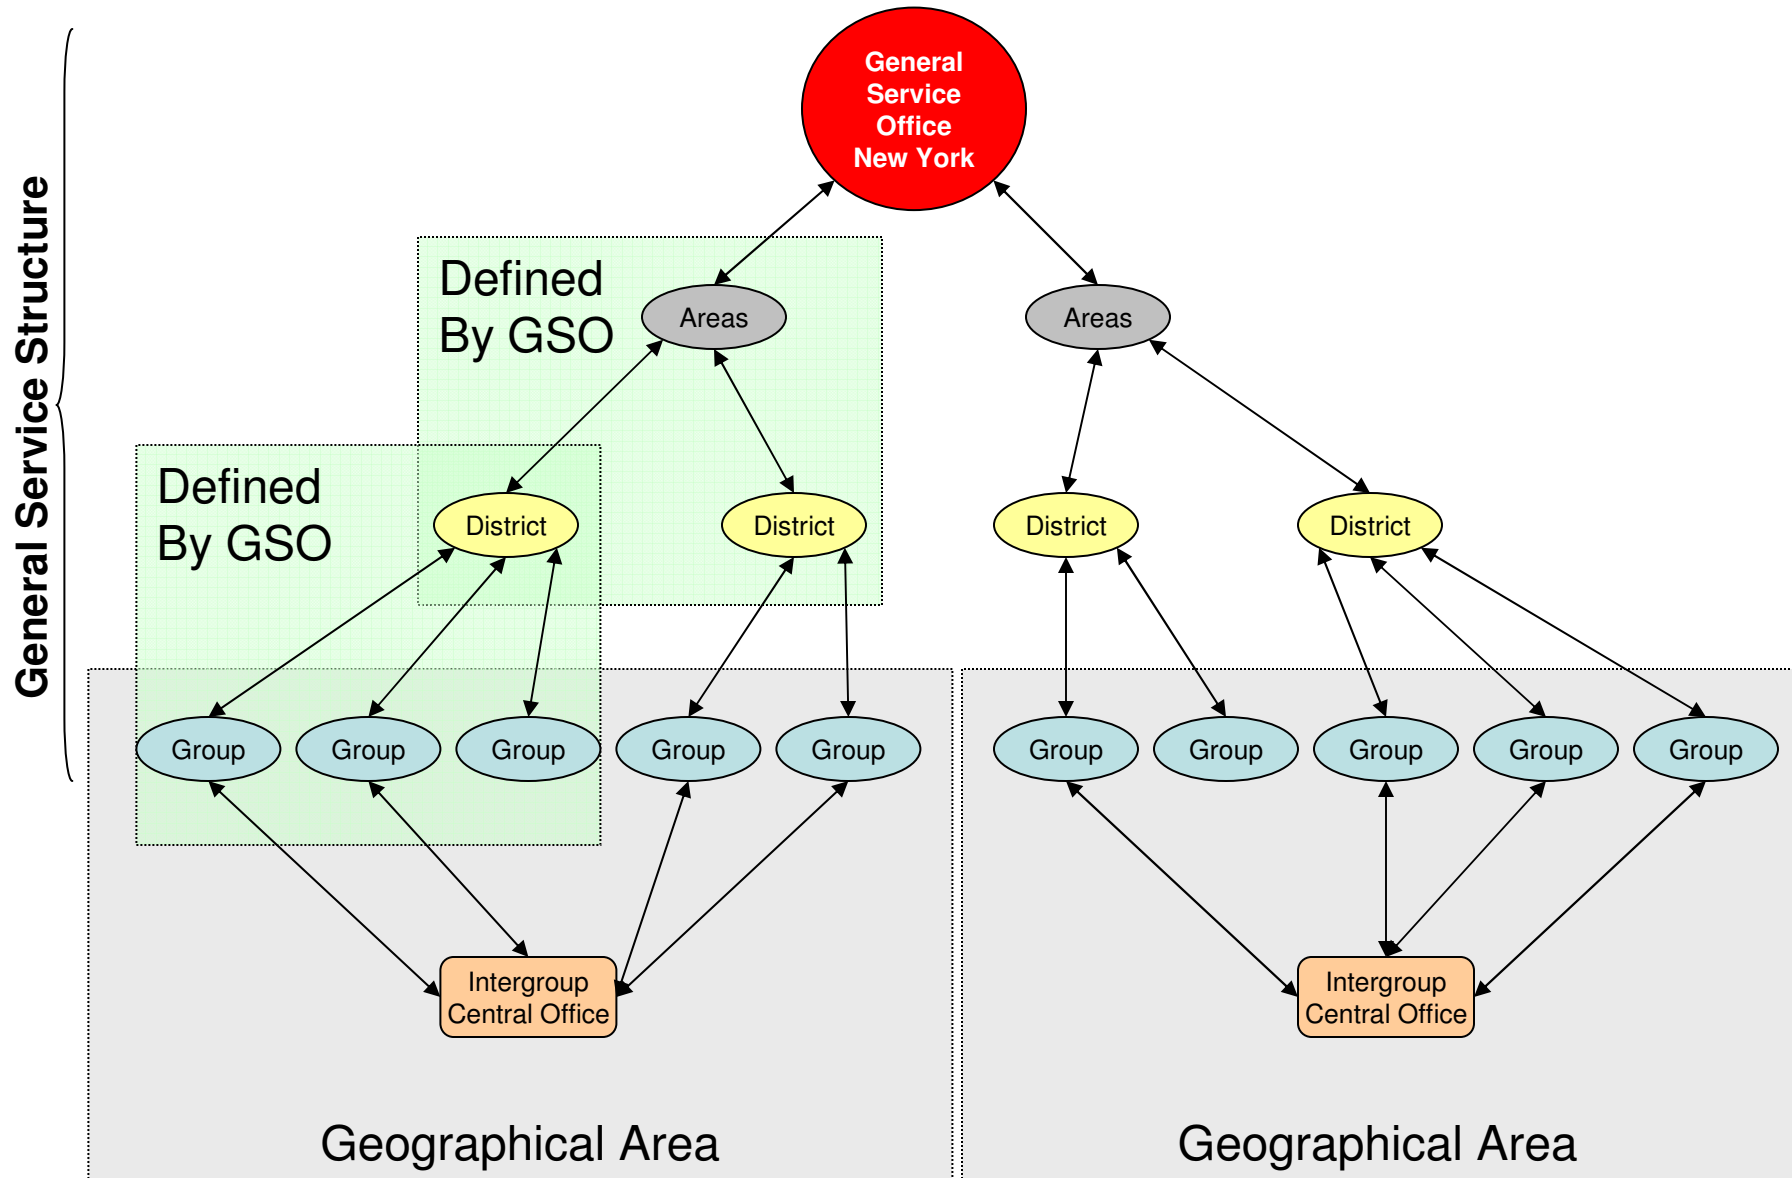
General Service Structure

General Service Office New York

Defined By GSO

Areas

Areas

Defined By GSO

District

District

District

District

Group

Group

Group

Group

Group

Group

Group

Group

Group

Group

Intergroup Central Office

Intergroup Central Office

Geographical Area

Geographical Area